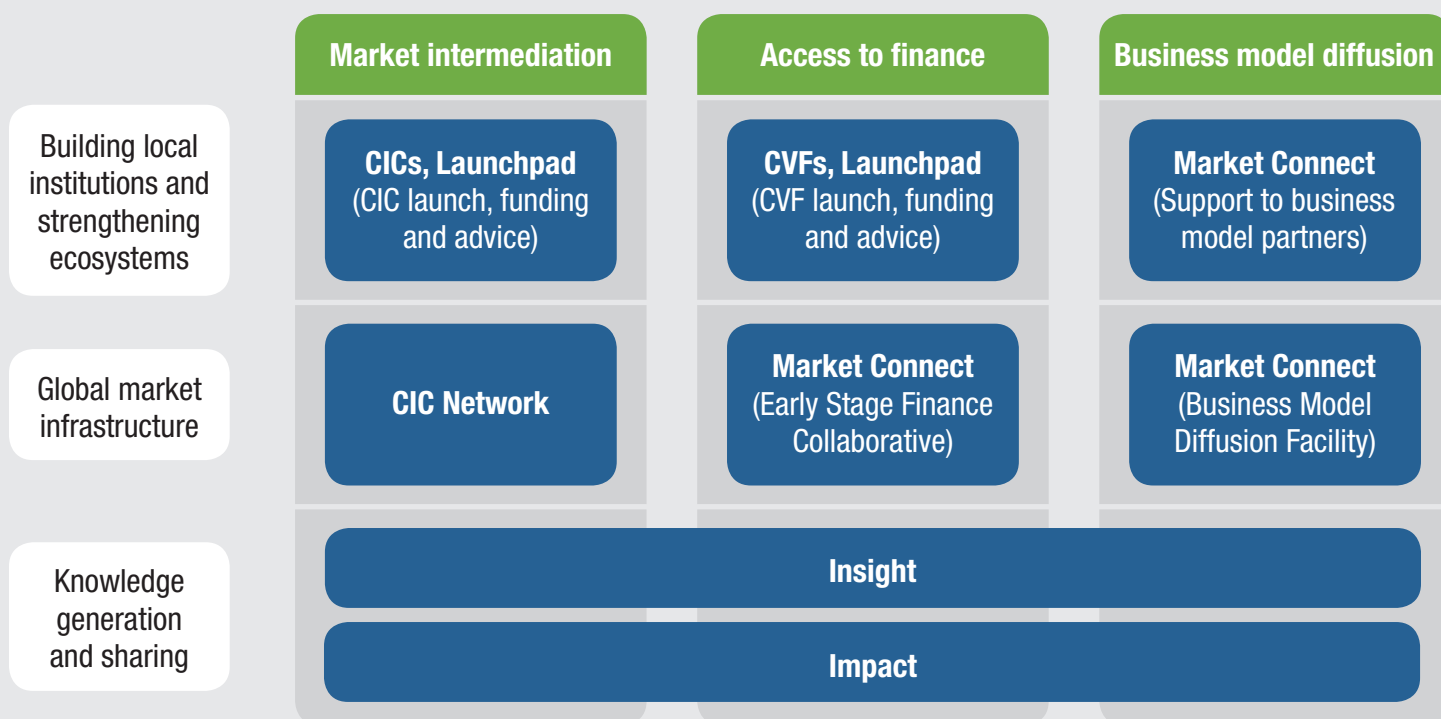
| | Market intermediation | Access to finance | Business model diffusion |
|---|---|---|---|
| Building local institutions and strengthening ecosystems | CICs, Launchpad (CIC launch, funding and advice) | CVFs, Launchpad (CVF launch, funding and advice) | Market Connect (Support to business model partners) |
| Global market infrastructure | CIC Network | Market Connect (Early Stage Finance Collaborative) | Market Connect (Business Model Diffusion Facility) |
| Knowledge generation and sharing | Insight | | |
| | Impact | | |